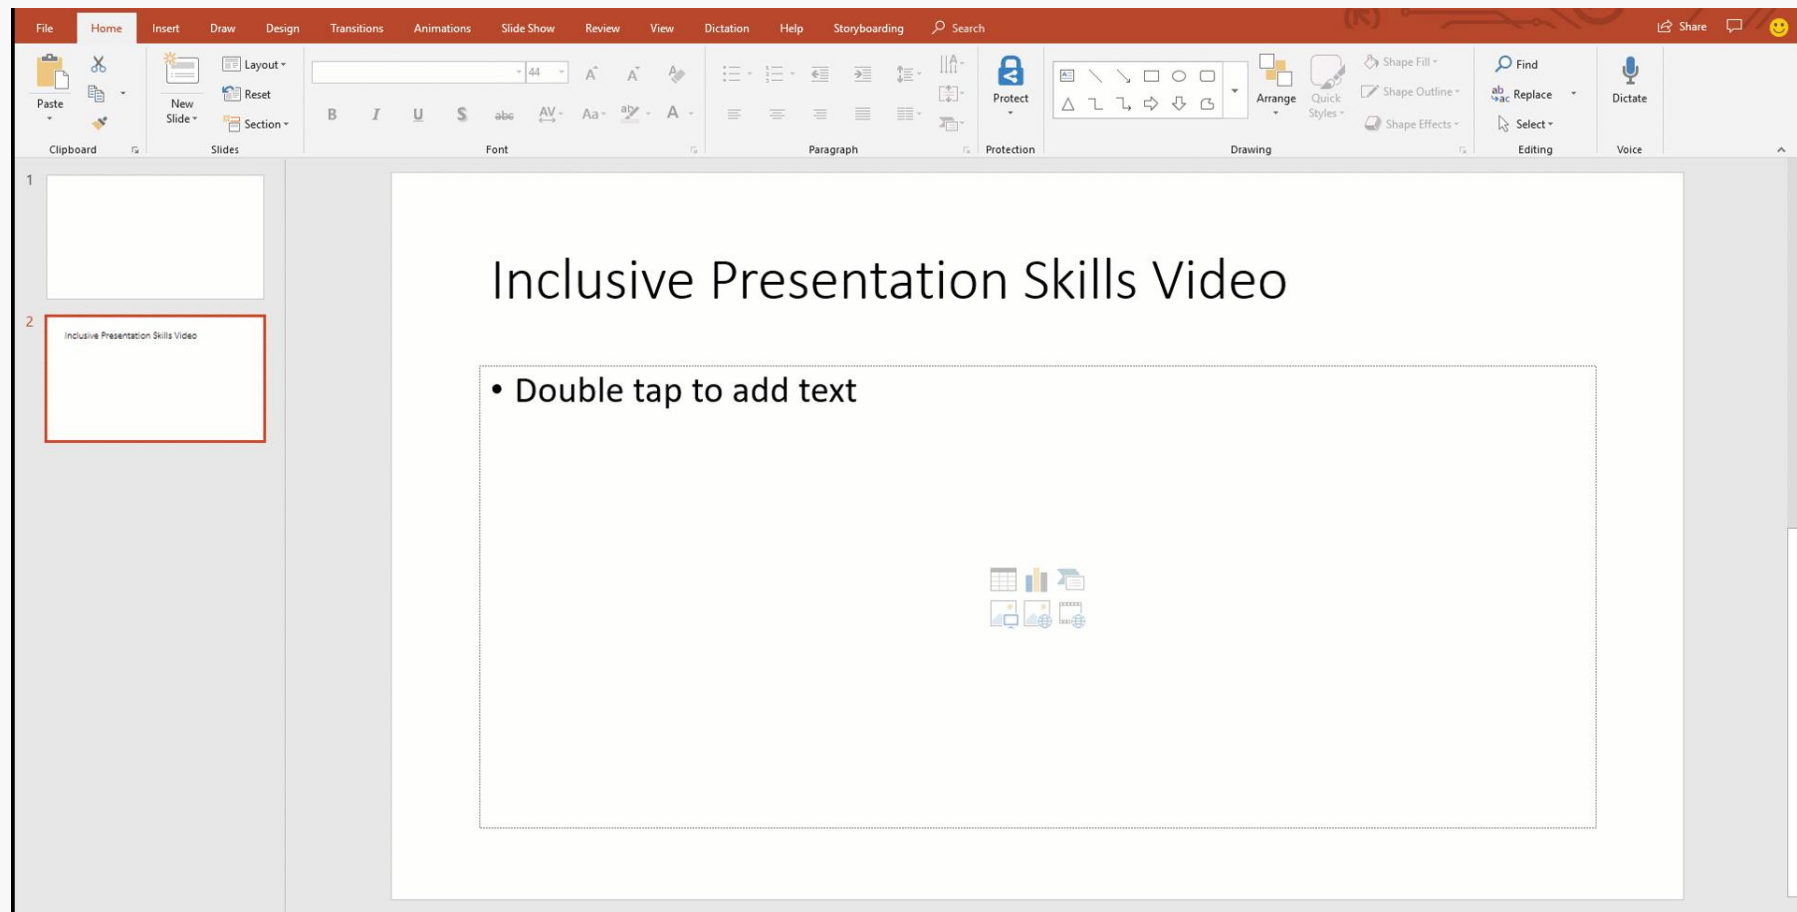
File Home Insert Draw Design Transitions Animations Slide Show Review View Dictation Help Storyboarding Search

Share

Paste

New Slide

Layout

Reset

Section

44

B I U S abc AV Aa A

Protect

Arrange

Quick Styles

Shape Fill

Shape Outline

Shape Effects

Find

Replace

Select

Dictate

Clipboard Slides Font Paragraph Protection Drawing Editing Voice

1

2

Inclusive Presentation Skills Video

Inclusive Presentation Skills Video

• Double tap to add text